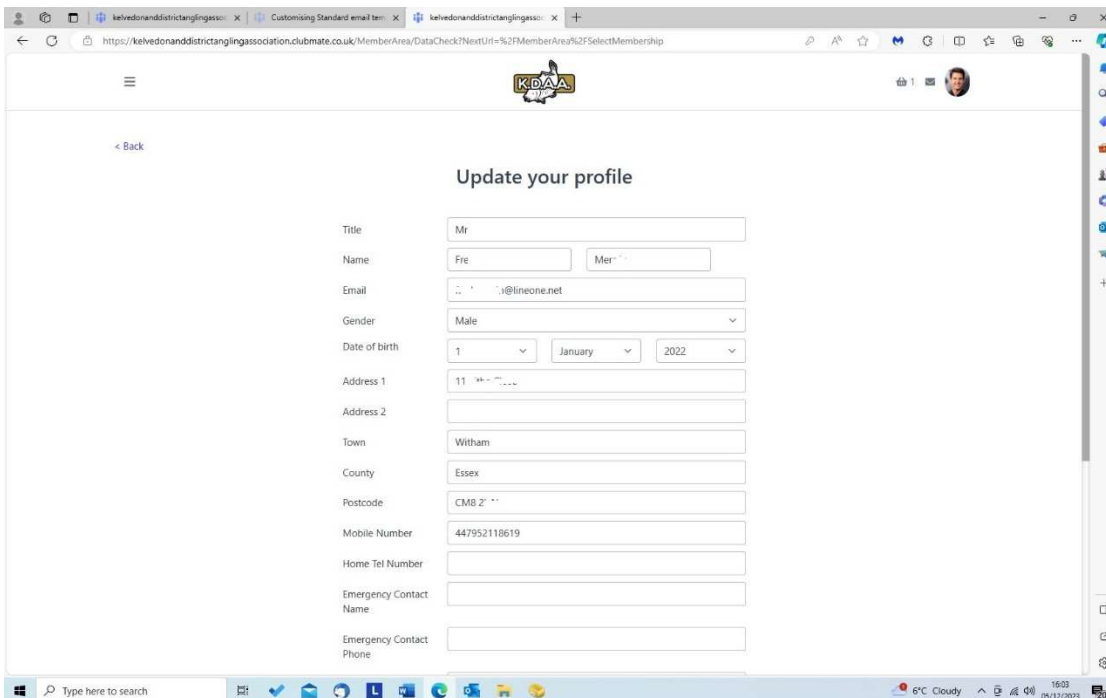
kelvedonanddistrictanglingasso × | Customising Standard email tem × | kelvedonanddistrictanglingasso × | +

https://kelvedonanddistrictanglingassociation.clubmate.co.uk/MemberArea/DataCheck?NextUrl=%2FMemberArea%2FSelectMembership

KDAA

1

< Back

Update your profile

Title Mr

Name Fre Mer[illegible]

Email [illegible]@lineone.net

Gender Male

Date of birth 1 January 2022

Address 1 11 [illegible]

Address 2

Town Witham

County Essex

Postcode CM8 2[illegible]

Mobile Number 447952118619

Home Tel Number

Emergency Contact Name

Emergency Contact Phone

Type here to search

6°C Cloudy 16:03 05/12/2023